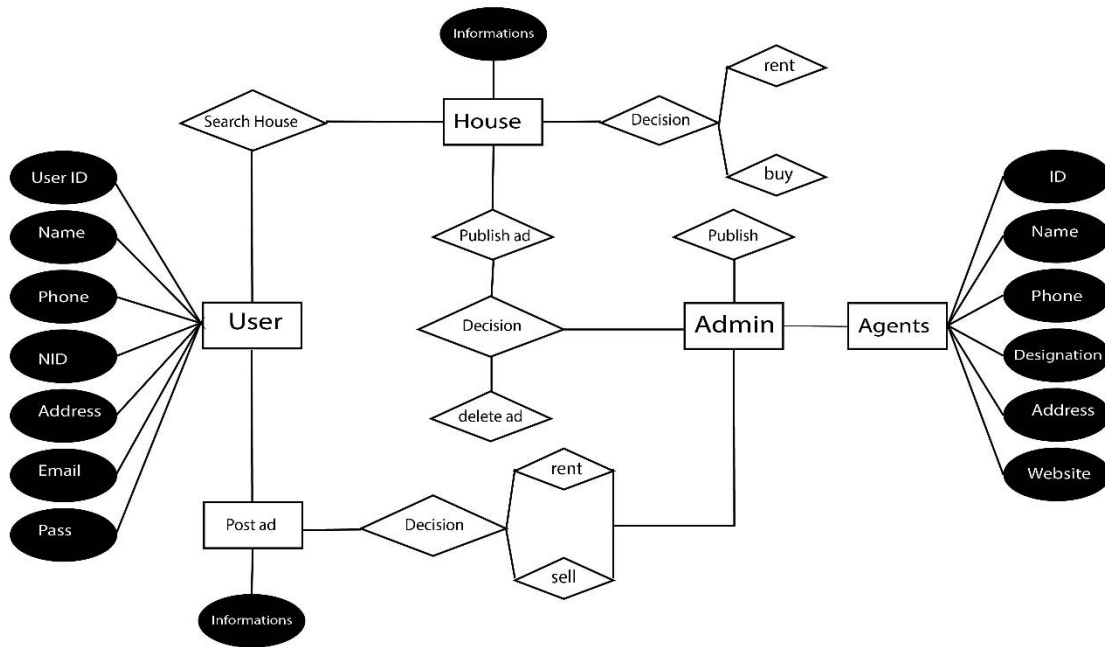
Informations

rent

Search House

House

Decision

buy

User ID

Name

Phone

NID

Address

Email

Pass

Publish ad

Publish

User

Decision

Admin

Agents

delete ad

ID

Name

Phone

Designation

Address

Website

rent

Post ad

Decision

sell

Informations